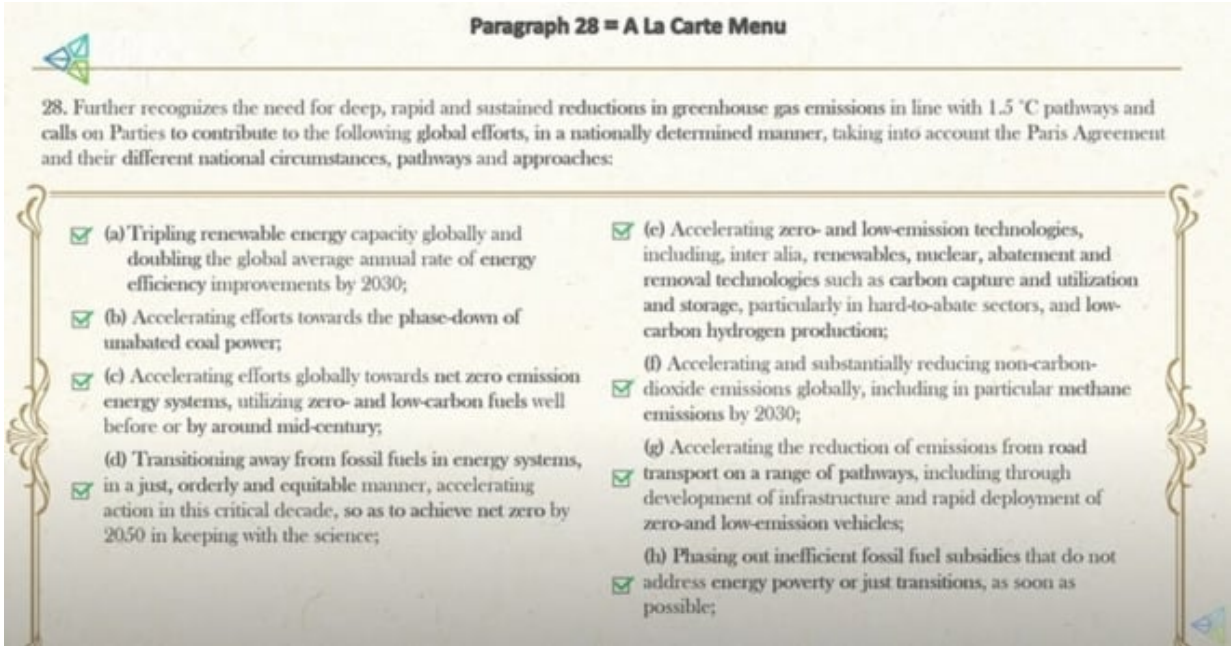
Paragraph 28 = A La Carte Menu

28. Further recognizes the need for deep, rapid and sustained reductions in greenhouse gas emissions in line with 1.5 °C pathways and calls on Parties to contribute to the following global efforts, in a nationally determined manner, taking into account the Paris Agreement and their different national circumstances, pathways and approaches:

(a) Tripling renewable energy capacity globally and doubling the global average annual rate of energy efficiency improvements by 2030;

(b) Accelerating efforts towards the phase-down of unabated coal power;

(c) Accelerating efforts globally towards net zero emission energy systems, utilizing zero- and low-carbon fuels well before or by around mid-century;

(d) Transitioning away from fossil fuels in energy systems, in a just, orderly and equitable manner, accelerating action in this critical decade, so as to achieve net zero by 2050 in keeping with the science;

(e) Accelerating zero- and low-emission technologies, including, inter alia, renewables, nuclear, abatement and removal technologies such as carbon capture and utilization and storage, particularly in hard-to-abate sectors, and low-carbon hydrogen production;

(f) Accelerating and substantially reducing non-carbon-dioxide emissions globally, including in particular methane emissions by 2030;

(g) Accelerating the reduction of emissions from road transport on a range of pathways, including through development of infrastructure and rapid deployment of zero-and low-emission vehicles;

(h) Phasing out inefficient fossil fuel subsidies that do not address energy poverty or just transitions, as soon as possible;